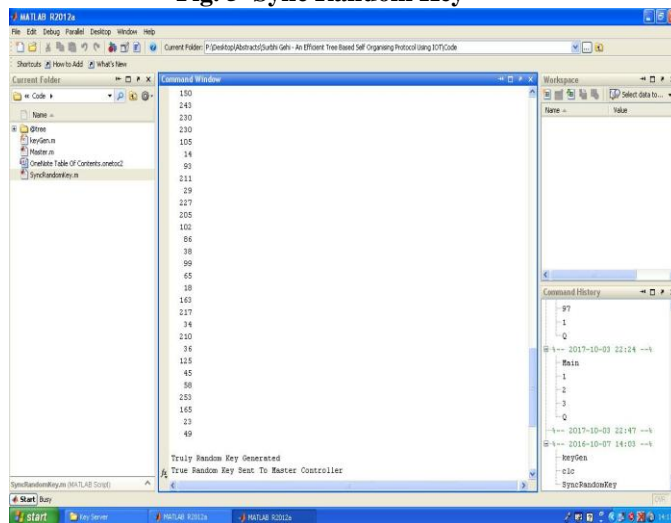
Fig. 5- Sync Random Key

MATLAB R2012a

File Edit Debug Parallel Desktop Window Help

Current Folder: F:\Desktop\Abstracts\Surbhi Gehi - An Efficient Tree Based Self Organising Protocol Using IOT\Code

Shortcuts How to Add What's New

Current Folder

« Code ▸

Name ▴

@tree
keyGen.m
Master.m
OneNote Table Of Contents.onetoc2
SyncRandomKey.m

SyncRandomKey.m (MATLAB Script)

Command Window

150
243
230
230
105
14
91
211
29
227
205
102
86
38
99
65
18
163
217
34
210
36
125
45
58
253
165
23
49

Truly Random Key Generated
$f_x$ True Random Key Sent To Master Controller

Workspace

Select data to...

Name ▴ Value

Command History

97
1
Q
%-- 2017-10-03 22:24 --%
Main
1
2
3
Q
%-- 2017-10-03 22:47 --%
%-- 2016-10-07 14:03 --%
keyGen
clc
SyncRandomKey

Start Busy

start Key Server MATLAB R2012a MATLAB R2012a